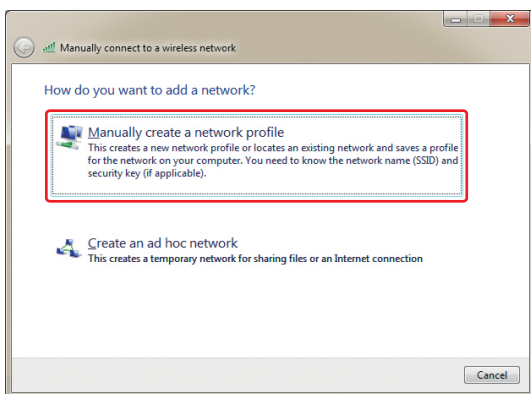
Manually connect to a wireless network

How do you want to add a network?

Manually create a network profile
This creates a new network profile or locates an existing network and saves a profile for the network on your computer. You need to know the network name (SSID) and security key (if applicable).

Create an ad hoc network
This creates a temporary network for sharing files or an Internet connection

Cancel